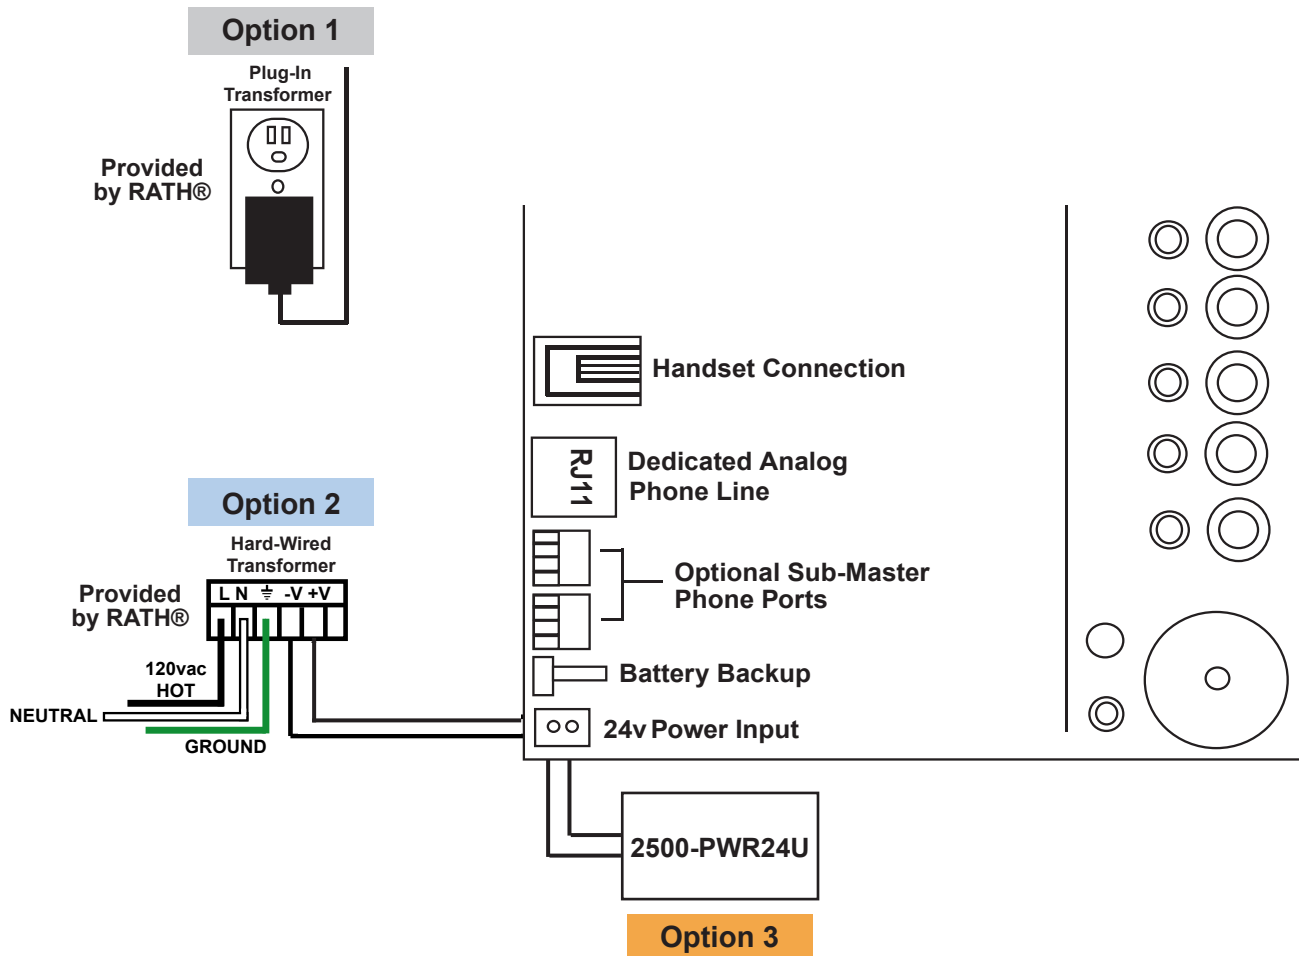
Option 1

Plug-In Transformer

Provided by RATH®

Handset Connection

RJ11

Dedicated Analog Phone Line

Option 2

Hard-Wired Transformer

Provided by RATH®

L N ⏚ -V +V

Optional Sub-Master Phone Ports

Battery Backup

120vac HOT

NEUTRAL

GROUND

24v Power Input

2500-PWR24U

Option 3